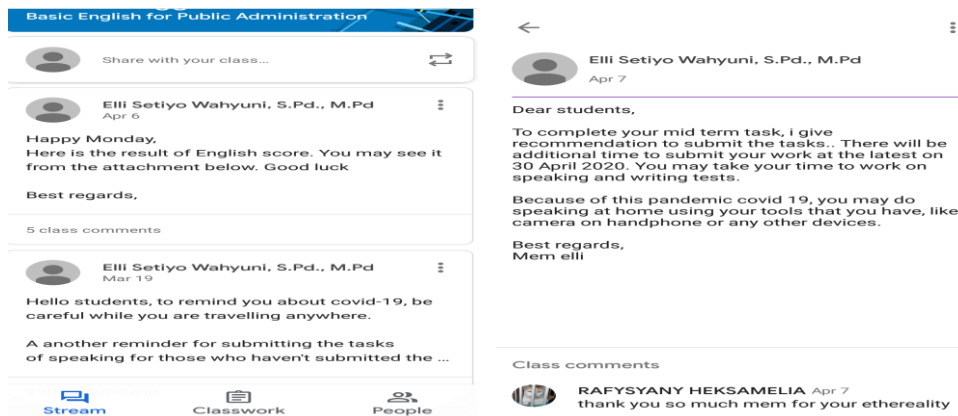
Basic English for Public Administration

Share with your class...

Elli Setiyo Wahyuni, S.Pd., M.Pd
Apr 6

Happy Monday,
Here is the result of English score. You may see it from the attachment below. Good luck

Best regards,

5 class comments

Elli Setiyo Wahyuni, S.Pd., M.Pd
Mar 19

Hello students, to remind you about covid-19, be careful while you are travelling anywhere.

A another reminder for submitting the tasks of speaking for those who haven't submitted the ...

Stream Classwork People

Elli Setiyo Wahyuni, S.Pd., M.Pd
Apr 7

Dear students,

To complete your mid term task, i give recommendation to submit the tasks.. There will be additional time to submit your work at the latest on 30 April 2020. You may take your time to work on speaking and writing tests.

Because of this pandemic covid 19, you may do speaking at home using your tools that you have, like camera on handphone or any other devices.

Best regards,
Mem elli

Class comments

RAFYSYANY HEKSAMELIA Apr 7
thank you so much mem for your ethereality